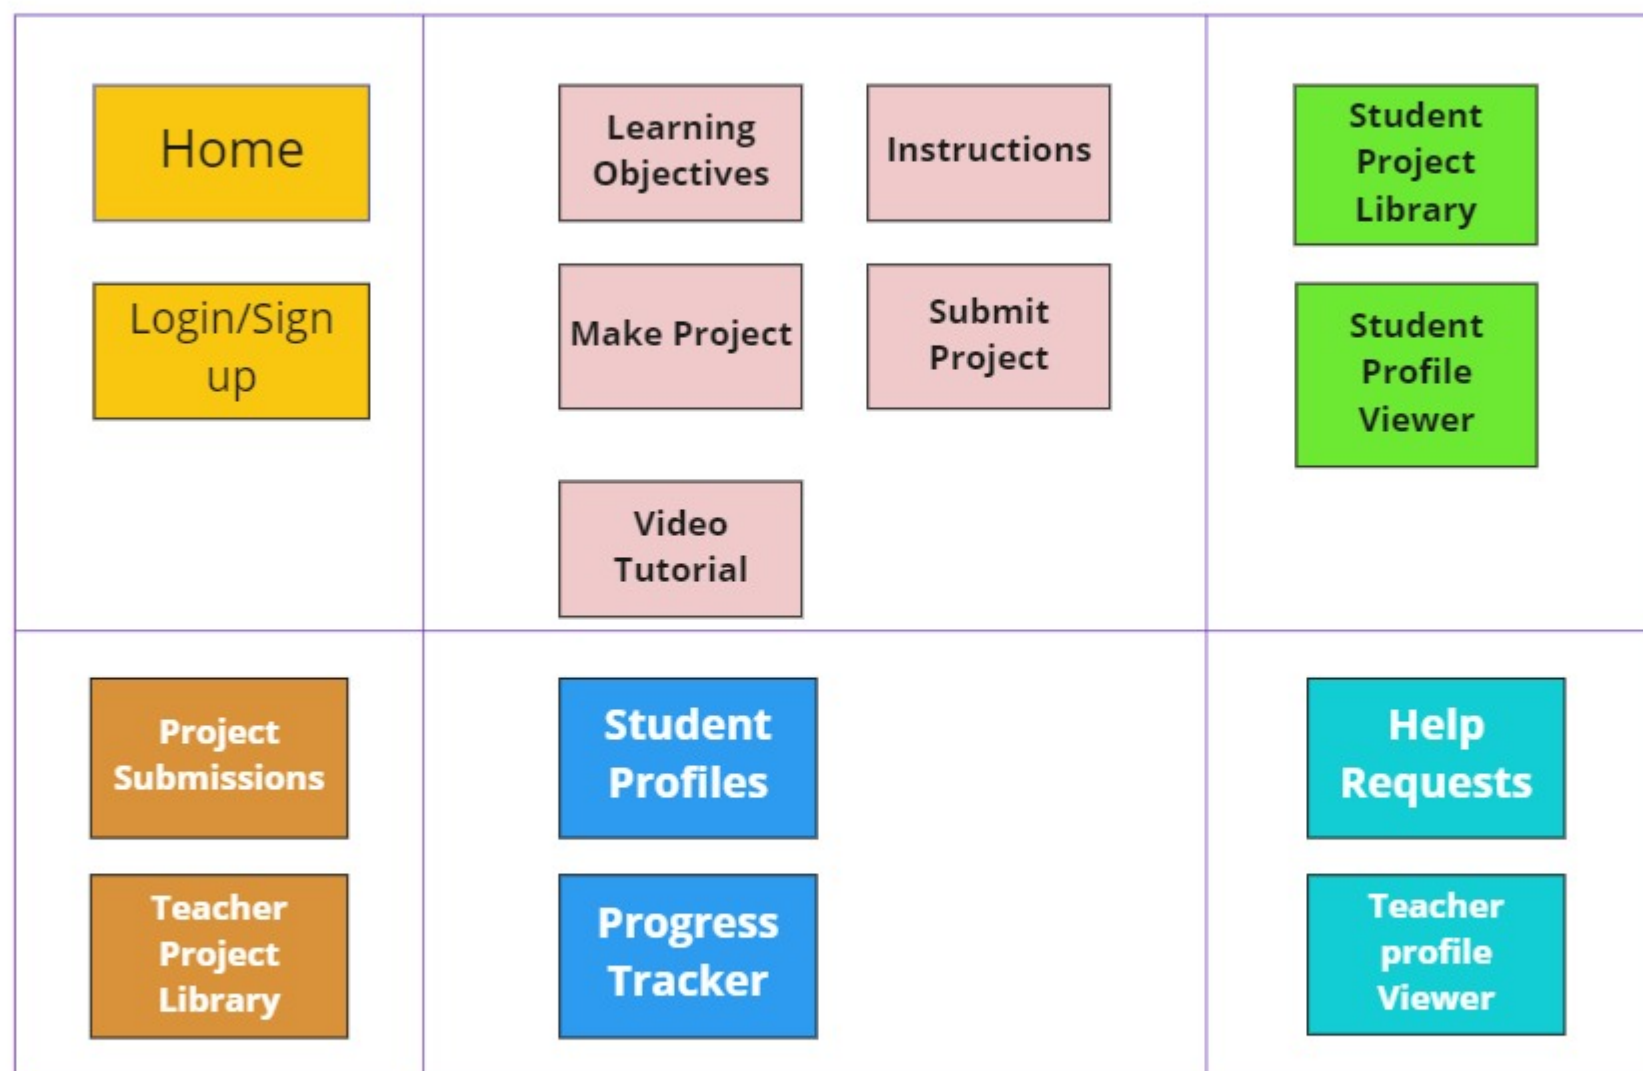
Home

Login/Sign up

Learning Objectives

Instructions

Make Project

Submit Project

Video Tutorial

Student Project Library

Student Profile Viewer

Project Submissions

Teacher Project Library

Student Profiles

Progress Tracker

Help Requests

Teacher profile Viewer